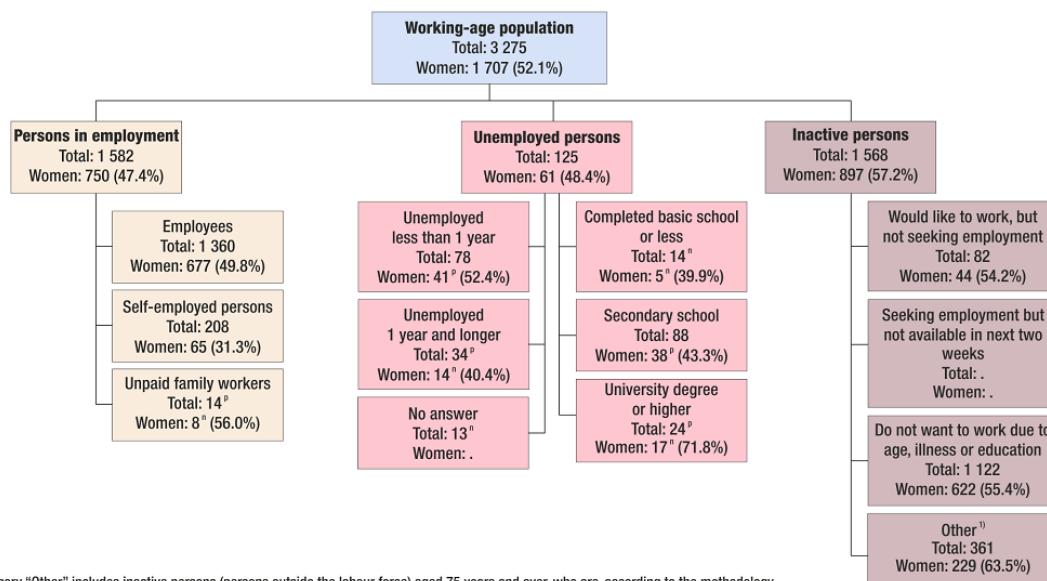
Working-age population
Total: 3 275
Women: 1 707 (52.1%)

Persons in employment
Total: 1 582
Women: 750 (47.4%)

Employees
Total: 1 360
Women: 677 (49.8%)

Self-employed persons
Total: 208
Women: 65 (31.3%)

Unpaid family workers
Total: 14$^{p}$
Women: 8$^{n}$ (56.0%)

Unemployed persons
Total: 125
Women: 61 (48.4%)

Unemployed less than 1 year
Total: 78
Women: 41$^{p}$ (52.4%)

Unemployed 1 year and longer
Total: 34$^{p}$
Women: 14$^{n}$ (40.4%)

No answer
Total: 13$^{n}$
Women: .

Completed basic school or less
Total: 14$^{n}$
Women: 5$^{n}$ (39.9%)

Secondary school
Total: 88
Women: 38$^{p}$ (43.3%)

University degree or higher
Total: 24$^{p}$
Women: 17$^{n}$ (71.8%)

Inactive persons
Total: 1 568
Women: 897 (57.2%)

Would like to work, but not seeking employment
Total: 82
Women: 44 (54.2%)

Seeking employment but not available in next two weeks
Total: .
Women: .

Do not want to work due to age, illness or education
Total: 1 122
Women: 622 (55.4%)

Other$^{1)}$
Total: 361
Women: 229 (63.5%)

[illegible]ory "Other" includes inactive persons (persons outside the labour force) aged 75 years and over, who are, according to the methodology